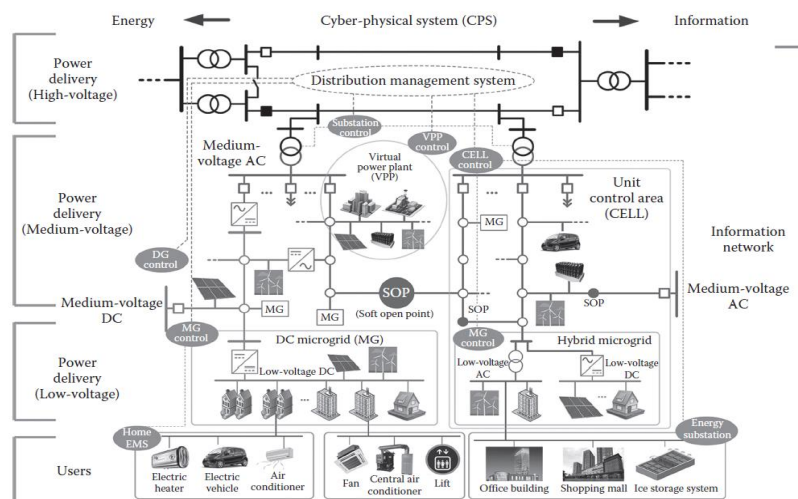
Energy

Cyber-physical system (CPS)

Information

Power delivery (High-voltage)

Distribution management system

Substation control

VPP control

CELL control

Medium-voltage AC

Virtual power plant (VPP)

Unit control area (CELL)

Power delivery (Medium-voltage)

MG

Information network

DG control

SOP

(Soft open point)

SOP

SOP

Medium-voltage DC

MG

MG

Medium-voltage AC

MG control

MG control

DC microgrid (MG)

Hybrid microgrid

Power delivery (Low-voltage)

Low-voltage DC

Low-voltage AC

Low-voltage DC

Home EMS

Energy substation

Users

Electric heater

Electric vehicle

Air conditioner

Fan

Central air conditioner

Lift

Office building

Shopping mall

Ice storage system